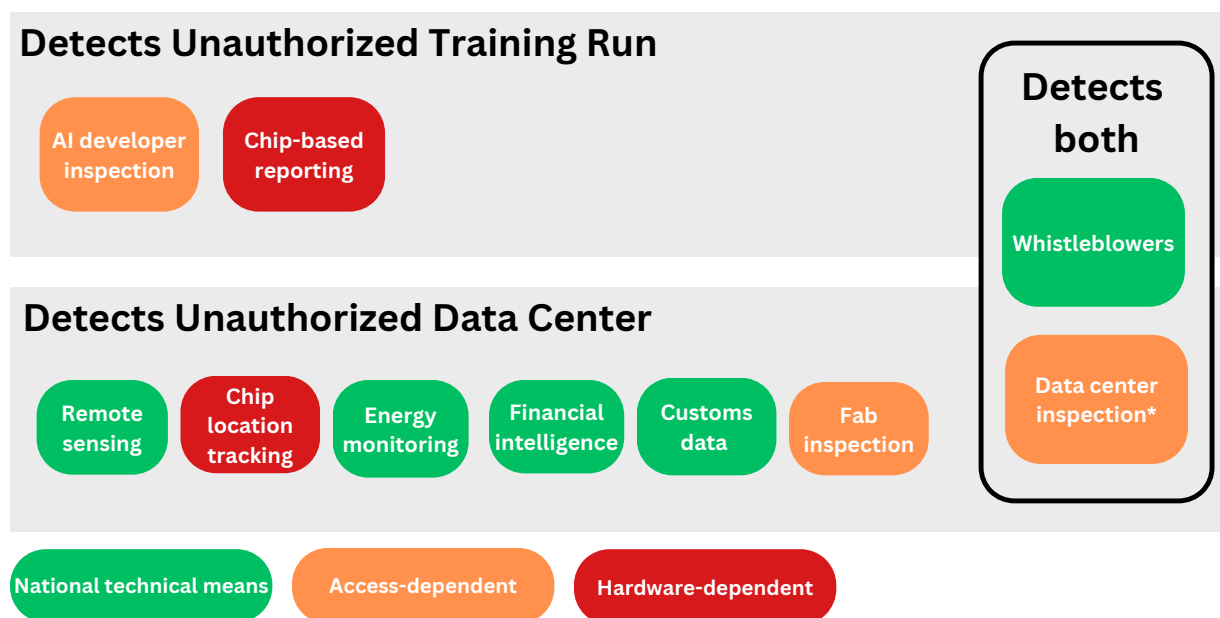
Detects Unauthorized Training Run

AI developer inspection

Chip-based reporting

Detects both

Whistleblowers

Data center inspection*

Detects Unauthorized Data Center

Remote sensing

Chip location tracking

Energy monitoring

Financial intelligence

Customs data

Fab inspection

National technical means

Access-dependent

Hardware-dependent